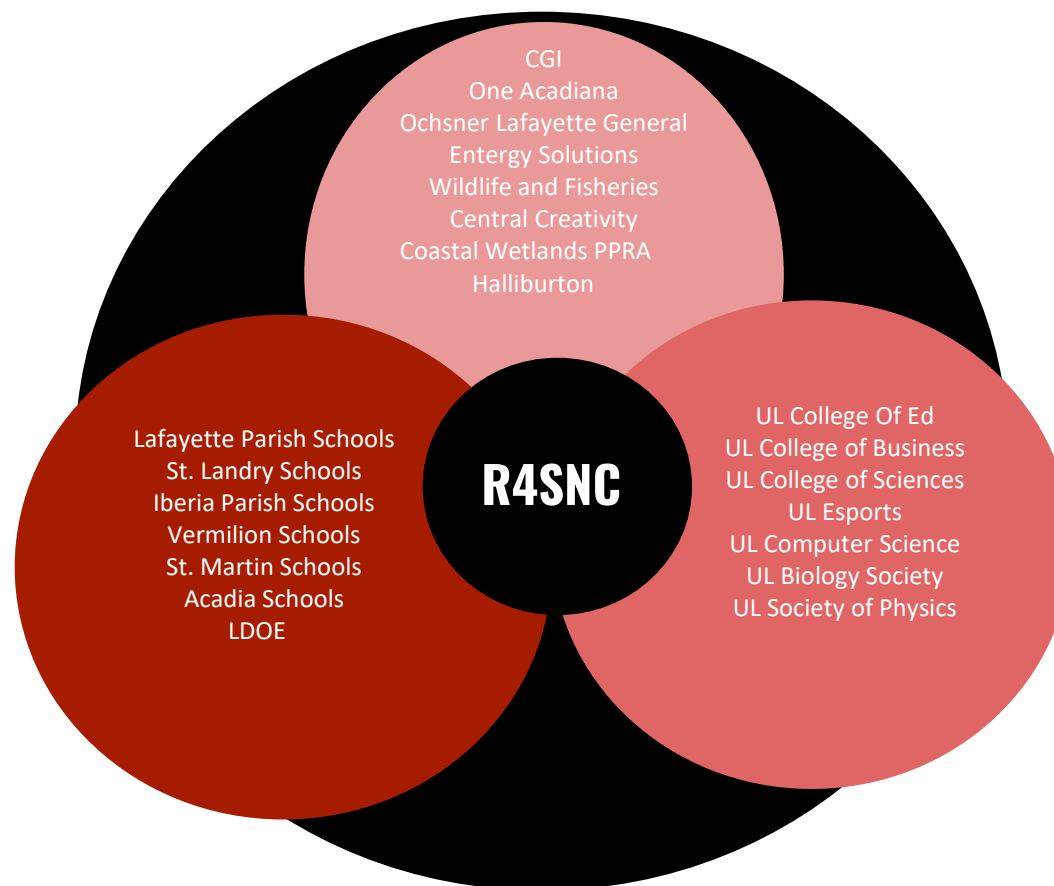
CGI
One Acadiana
Ochsner Lafayette General
Entergy Solutions
Wildlife and Fisheries
Central Creativity
Coastal Wetlands PPRA
Halliburton

Lafayette Parish Schools
St. Landry Schools
Iberia Parish Schools
Vermilion Schools
St. Martin Schools
Acadia Schools
LDOE

R4SNC

UL College Of Ed
UL College of Business
UL College of Sciences
UL Esports
UL Computer Science
UL Biology Society
UL Society of Physics